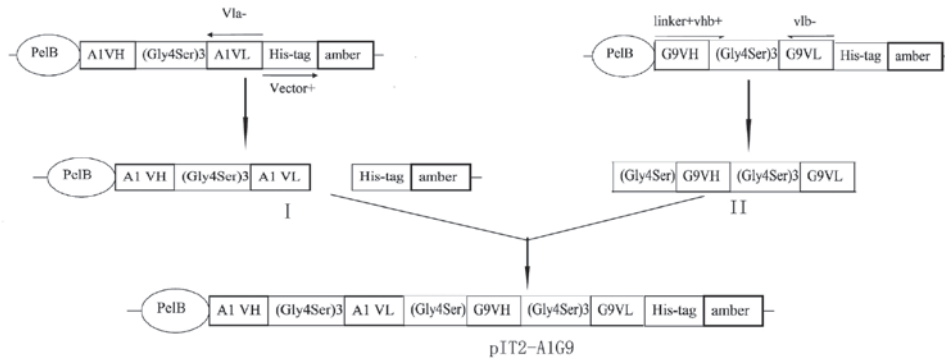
Vla-
PelB A1VH (Gly4Ser)3 A1VL His-tag amber
Vector+

linker+vhb+ vlb-
PelB G9VH (Gly4Ser)3 G9VL His-tag amber

PelB A1 VH (Gly4Ser)3 A1 VL
His-tag amber
I

(Gly4Ser) G9VH (Gly4Ser)3 G9VL
II

PelB A1 VH (Gly4Ser)3 A1 VL (Gly4Ser) G9VH (Gly4Ser)3 G9VL His-tag amber
pIT2-A1G9